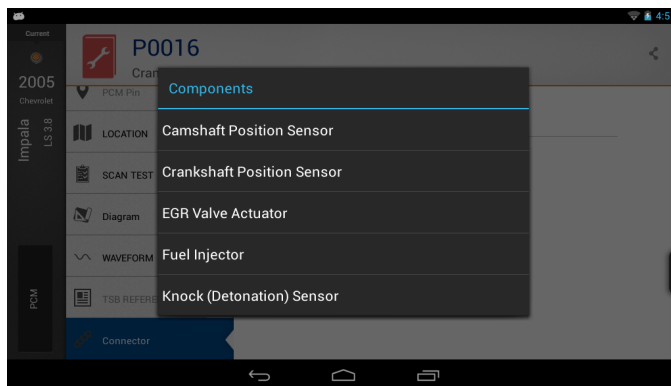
4:5

Current

2005

Chevrolet

Impala

LS 3.8

PCM

P0016

Cran

PCM Pin

LOCATION

SCAN TEST

Diagram

WAVEFORM

TSB REFERE

Connector

Components

Camshaft Position Sensor

Crankshaft Position Sensor

EGR Valve Actuator

Fuel Injector

Knock (Detonation) Sensor